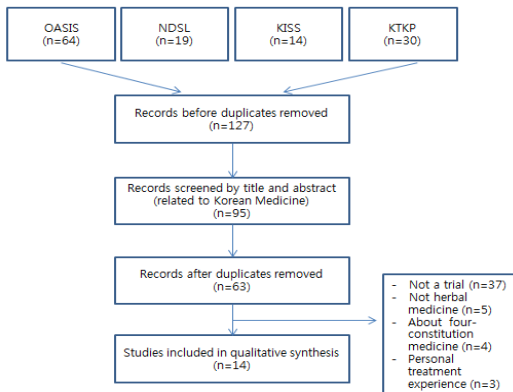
OASIS
(n=64)

NDSL
(n=19)

KISS
(n=14)

KTKP
(n=30)

Records before duplicates removed
(n=127)

Records screened by title and abstract
(related to Korean Medicine)
(n=95)

Records after duplicates removed
(n=63)

- Not a trial (n=37)
- Not herbal medicine (n=5)
- About four-constitution medicine (n=4)
- Personal treatment experience (n=3)

Studies included in qualitative synthesis
(n=14)